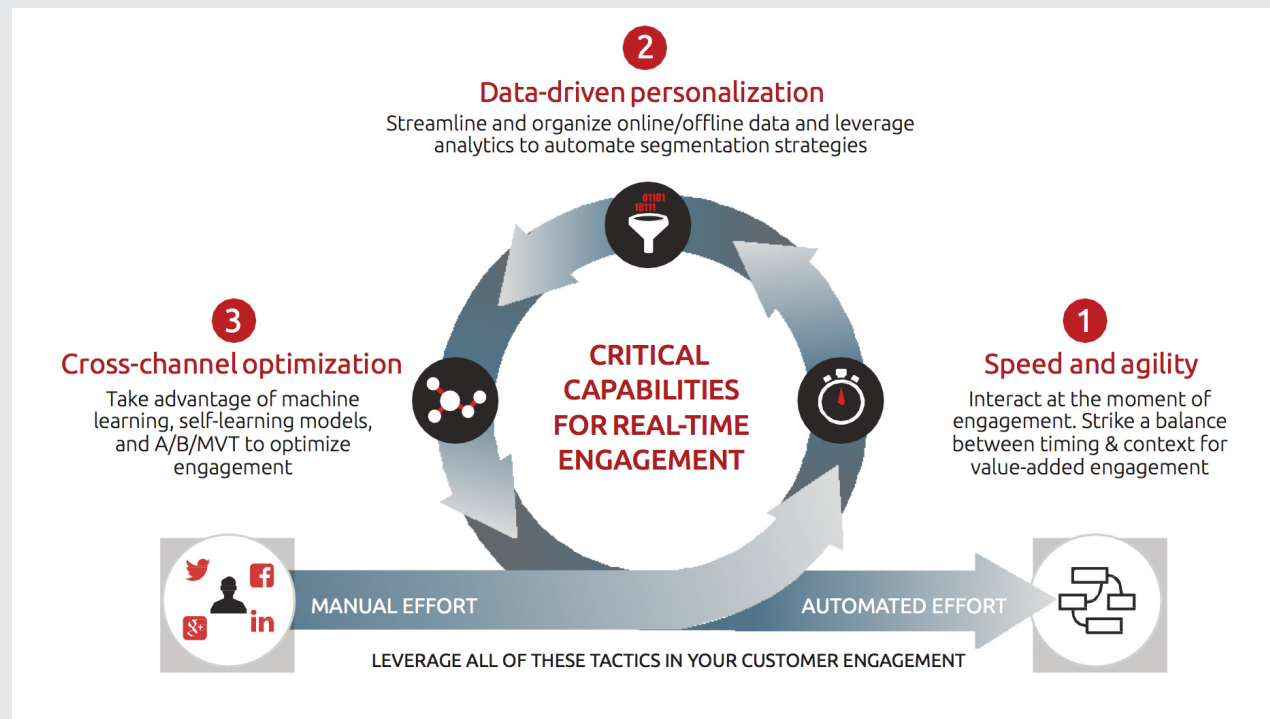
2

Data-driven personalization

Streamline and organize online/offline data and leverage analytics to automate segmentation strategies

01101
10111

3

Cross-channel optimization

Take advantage of machine learning, self-learning models, and A/B/MVT to optimize engagement

CRITICAL CAPABILITIES FOR REAL-TIME ENGAGEMENT

1

Speed and agility

Interact at the moment of engagement. Strike a balance between timing & context for value-added engagement

MANUAL EFFORT

AUTOMATED EFFORT

LEVERAGE ALL OF THESE TACTICS IN YOUR CUSTOMER ENGAGEMENT